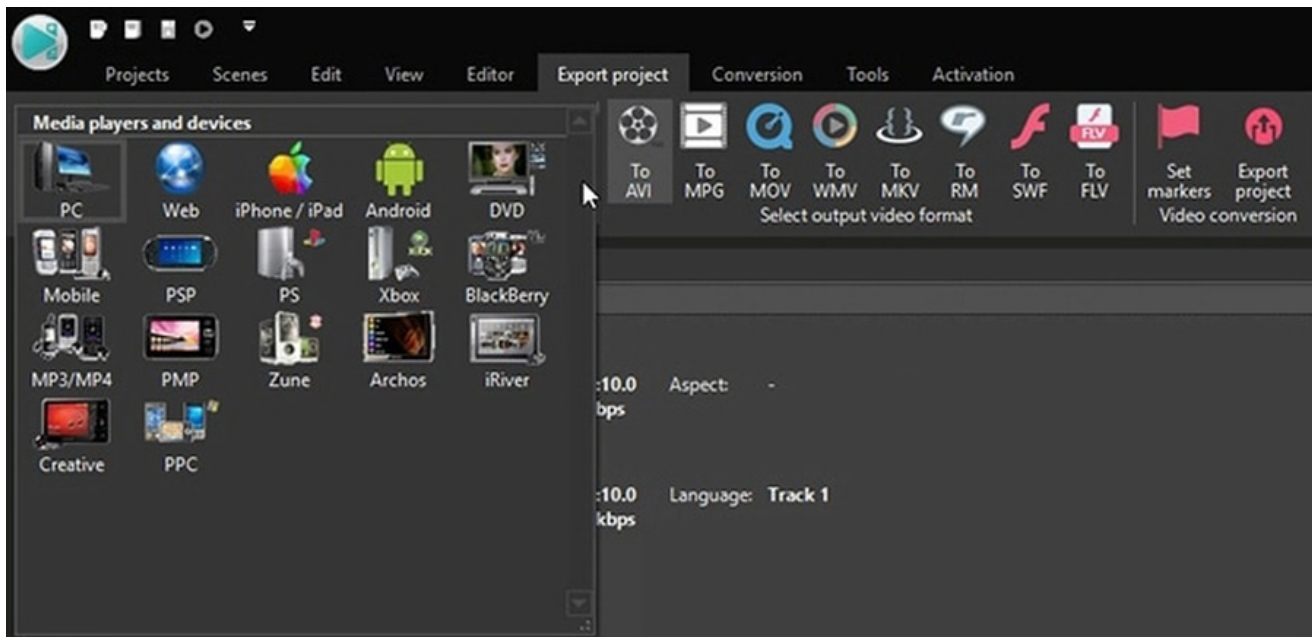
Projects Scenes Edit View Editor Export project Conversion Tools Activation

Media players and devices

PC Web iPhone / iPad Android DVD
Mobile PSP PS Xbox BlackBerry
MP3/MP4 PMP Zune Archos iRiver
Creative PPC

FLV

To AVI To MPG To MOV To WMV To MKV To RM To SWF To FLV
Select output video format

Set markers Export project
Video conversion

:10.0 Aspect: -
bps

:10.0 Language: Track 1
kbps